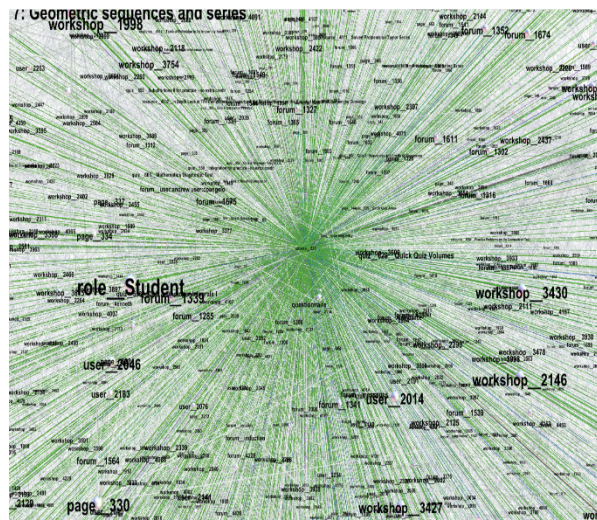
7: Geometric sequences and series
workshop__1998
workshop__2144
forum__1352
forum__1674
workshop__2118
workshop__2422
workshop__3754
user__2213
forum__1327
workshop__2307
forum__1611
forum__1302
workshop__2437
forum__4675
page__304
role__Student
forum__1339
Quick Quiz Volumes
workshop__3430
forum__1285
questionnaire
user__2046
user__2193
workshop__2146
user__2014
forum__1341
forum__1564
page__330
workshop__3427
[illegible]